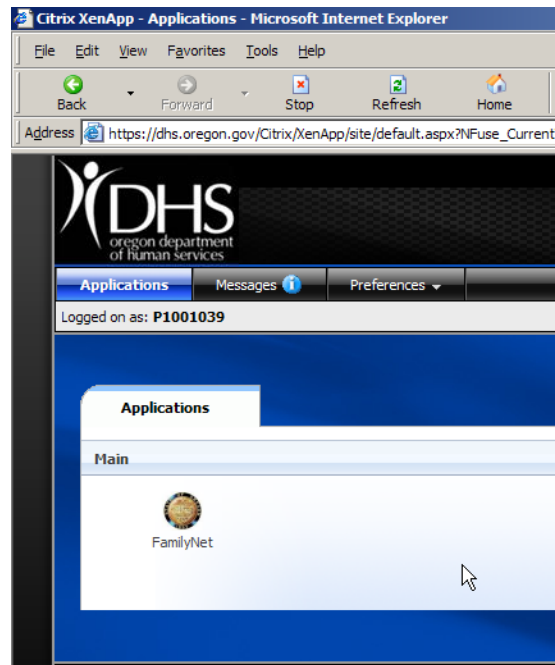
Citrix XenApp - Applications - Microsoft Internet Explorer

File Edit View Favorites Tools Help

Back Forward Stop Refresh Home

Address https://dhs.oregon.gov/Citrix/XenApp/site/default.aspx?NFuse_Current

DHS
oregon department of human services

Applications Messages Preferences

Logged on as: P1001039

Applications

Main

FamilyNet